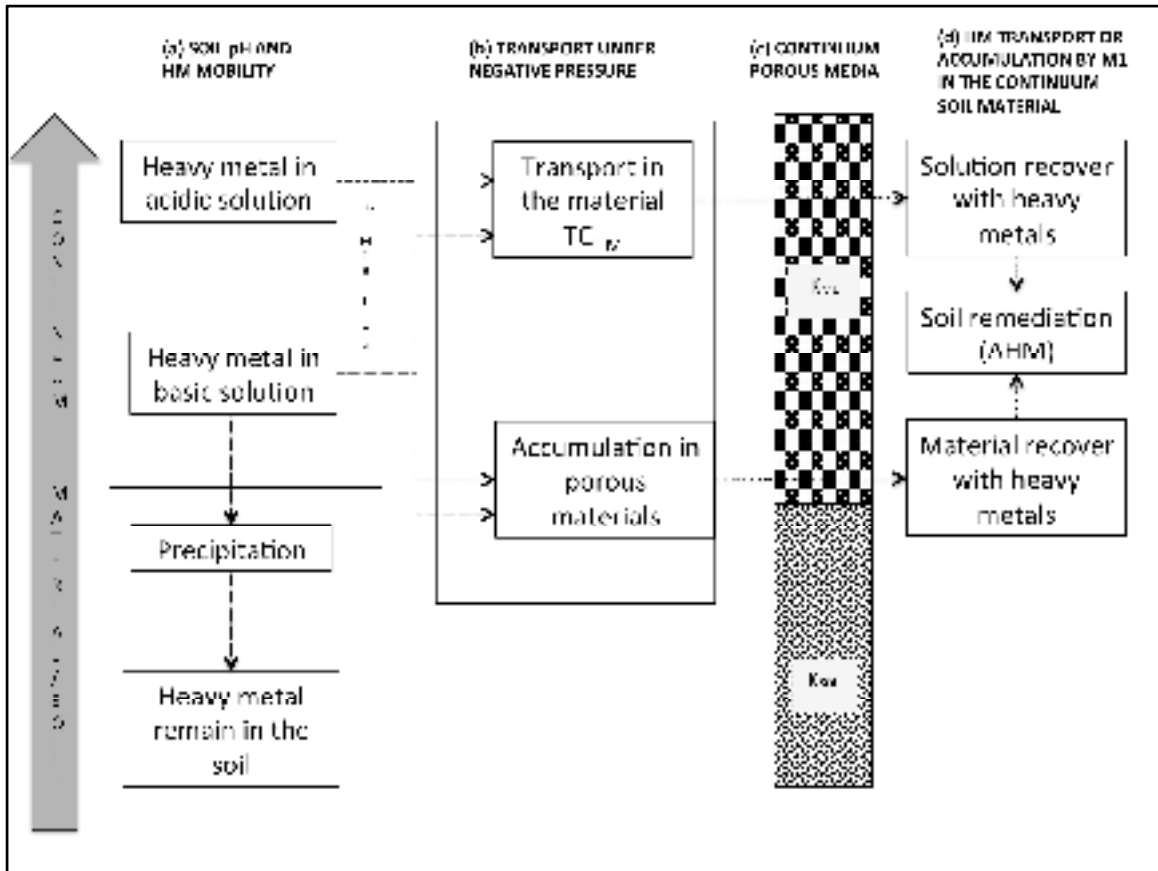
(a) SOIL pH AND HM MOBILITY

(b) TRANSPORT UNDER NEGATIVE PRESSURE

(c) CONTINUUM POROUS MEDIA

(d) HM TRANSPORT OR ACCUMULATION BY M1 IN THE CONTINUUM SOIL MATERIAL

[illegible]

Heavy metal in acidic solution

Transport in the material TC $_M$

Solution recover with heavy metals

$K_{M1}$

Soil remediation (AHM)

Heavy metal in basic solution

Accumulation in porous materials

Material recover with heavy metals

Precipitation

Heavy metal remain in the soil

$K_{M2}$